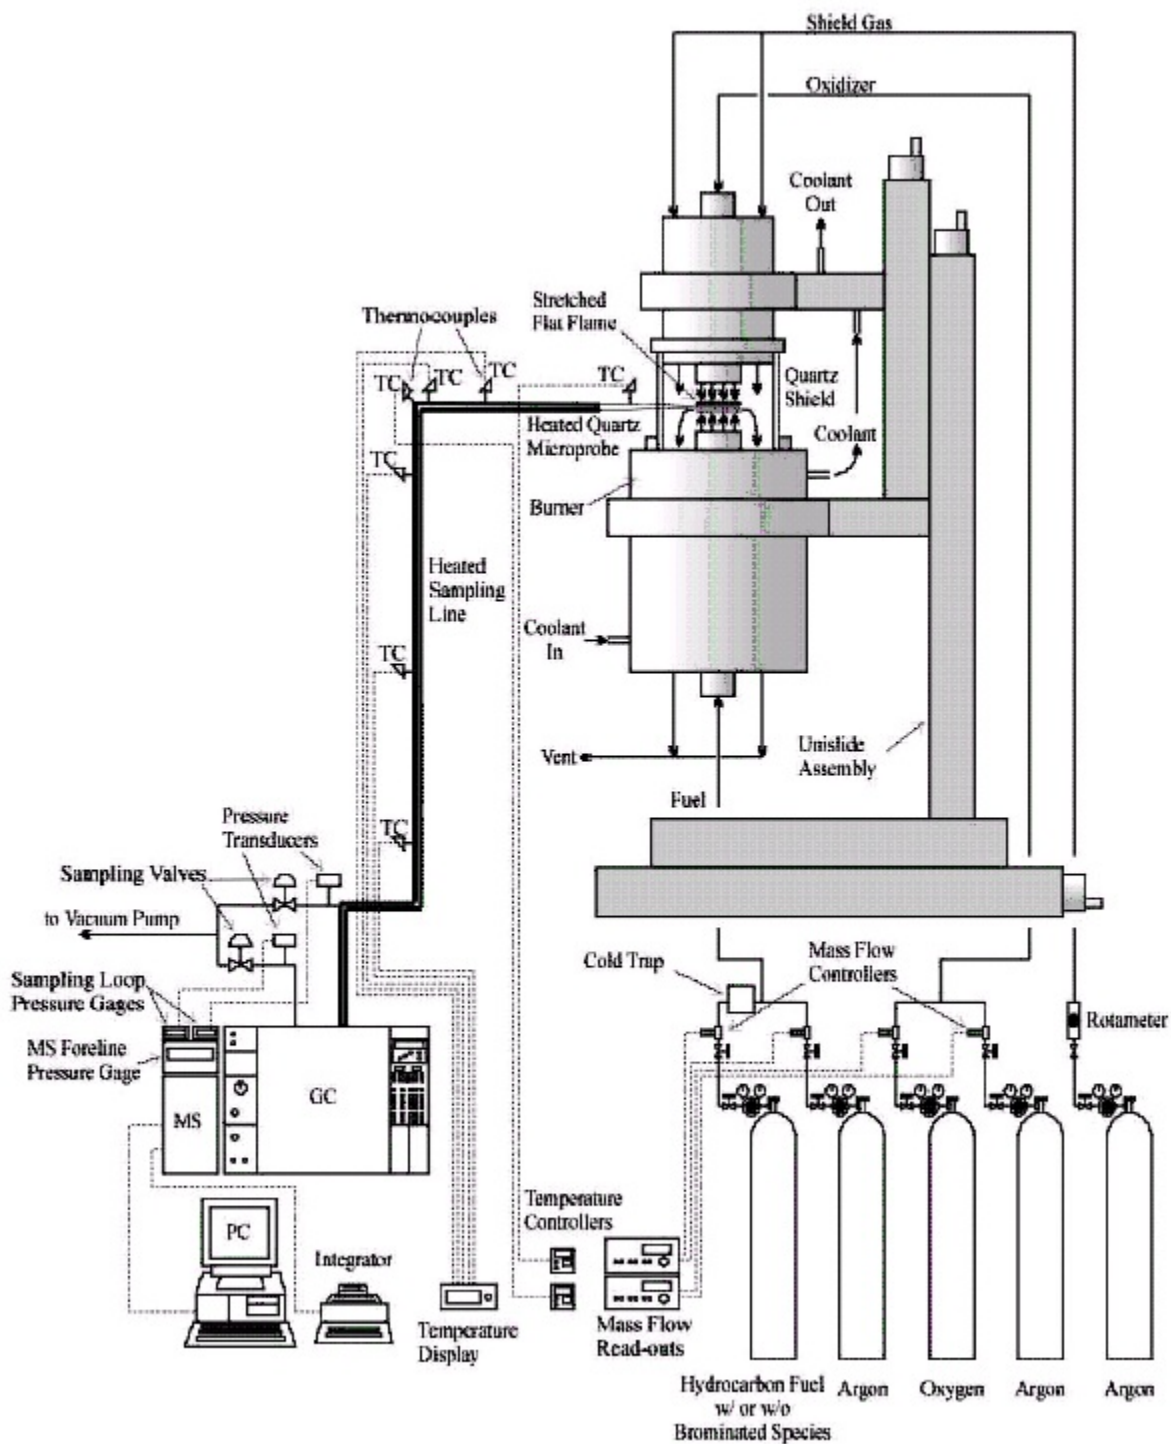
Shield Gas

Oxidizer

Coolant Out

Stretched Flat Flame

Thermocouples

TC

TC

TC

TC

TC

Quartz Shield

Heated Quartz Microprobe

Coolant

TC

Burner

Heated Sampling Line

Coolant In

TC

Vent

Uniside Assembly

Fuel

TC

Pressure Transducers

Sampling Valves

to Vacuum Pump

Sampling Loop Pressure Gages

MS Foreline Pressure Gage

MS

GC

Cold Trap

Mass Flow Controllers

Rotameter

PC

Integrator

Temperature Display

Temperature Controllers

Mass Flow Read-outs

Hydrocarbon Fuel w/ or w/o Brominated Species

Argon

Oxygen

Argon

Argon